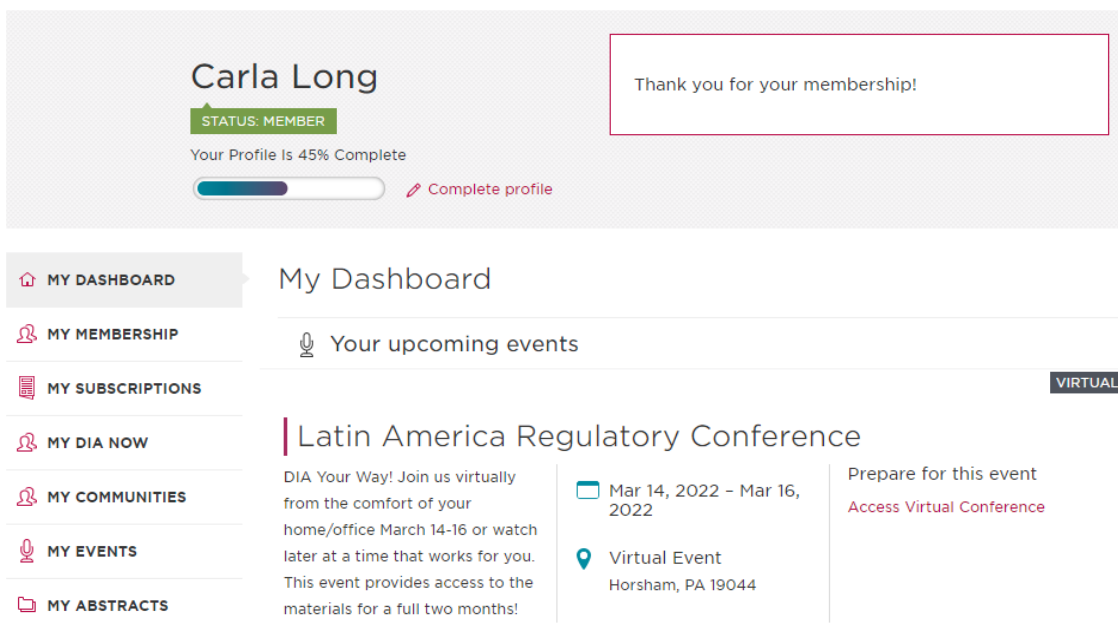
Carla Long

STATUS: MEMBER

Your Profile Is 45% Complete

Complete profile

Thank you for your membership!

MY DASHBOARD

MY MEMBERSHIP

MY SUBSCRIPTIONS

MY DIA NOW

MY COMMUNITIES

MY EVENTS

MY ABSTRACTS

My Dashboard

Your upcoming events

VIRTUAL

Latin America Regulatory Conference

DIA Your Way! Join us virtually from the comfort of your home/office March 14-16 or watch later at a time that works for you. This event provides access to the materials for a full two months!

Mar 14, 2022 – Mar 16, 2022

Virtual Event
Horsham, PA 19044

Prepare for this event

Access Virtual Conference